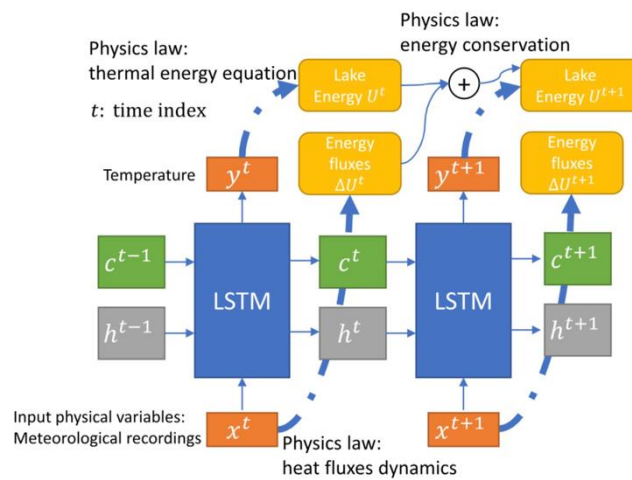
Physics law: energy conservation

Physics law: thermal energy equation

$t$: time index

Lake Energy $U^t$

$+$

Lake Energy $U^{t+1}$

Temperature

$y^t$

Energy fluxes $\Delta U^t$

$y^{t+1}$

Energy fluxes $\Delta U^{t+1}$

$c^{t-1}$

LSTM

$c^t$

LSTM

$c^{t+1}$

$h^{t-1}$

$h^t$

$h^{t+1}$

Input physical variables: Meteorological recordings

$x^t$

$x^{t+1}$

Physics law: heat fluxes dynamics